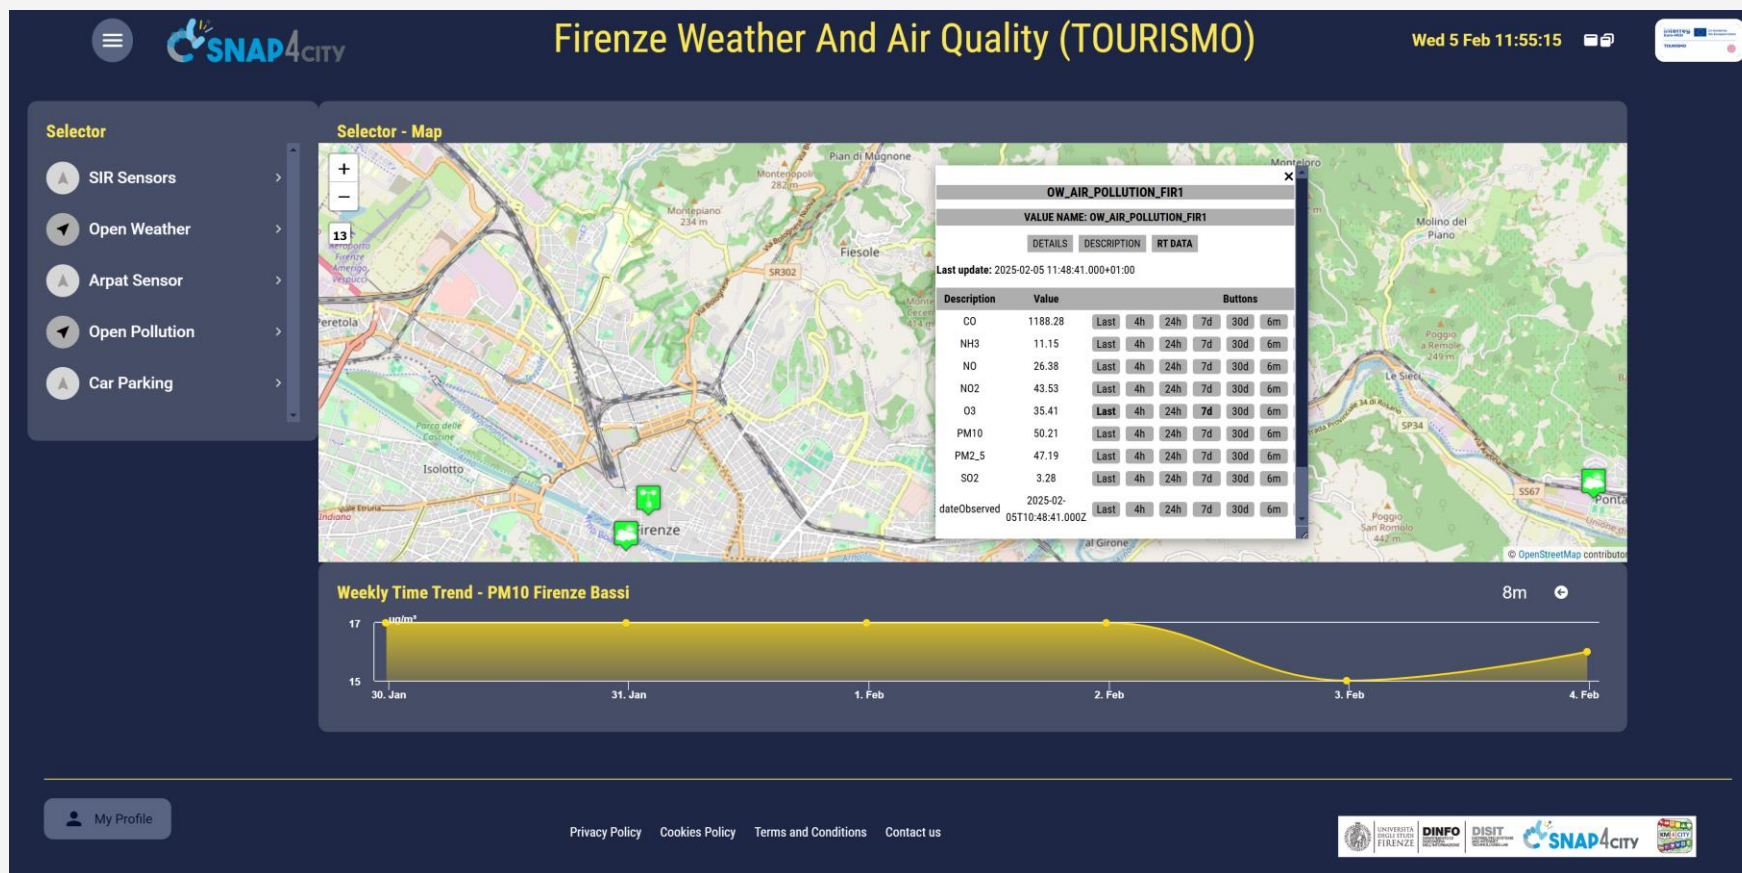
SNAP4CITY

Firenze Weather And Air Quality (TOURISMO)

Wed 5 Feb 11:55:15

Selector

SIR Sensors

Open Weather

Arpat Sensor

Open Pollution

Car Parking

Selector - Map

+
−
13

Pian di Mugnone
Montepiano 234 m
Fiesole
SR302
Montelоro
Molino del Piano
Poggio a Remole 249 m
Le Sieci
SP34
SS67
Poggio San Romolo 442 m
Isolotto
Peretola
Firenze
Al Girone
© OpenStreetMap contributors

OW_AIR_POLLUTION_FIR1

VALUE NAME: OW_AIR_POLLUTION_FIR1

DETAILS | DESCRIPTION | RT DATA

Last update: 2025-02-05 11:48:41.000+01:00

| Description | Value | Buttons |
|---|---|---|
| CO | 1188.28 | Last 4h 24h 7d 30d 6m |
| NH3 | 11.15 | Last 4h 24h 7d 30d 6m |
| NO | 26.38 | Last 4h 24h 7d 30d 6m |
| NO2 | 43.53 | Last 4h 24h 7d 30d 6m |
| O3 | 35.41 | Last 4h 24h 7d 30d 6m |
| PM10 | 50.21 | Last 4h 24h 7d 30d 6m |
| PM2_5 | 47.19 | Last 4h 24h 7d 30d 6m |
| SO2 | 3.28 | Last 4h 24h 7d 30d 6m |
| dateObserved | 2025-02-05T10:48:41.000Z | Last 4h 24h 7d 30d 6m |

Weekly Time Trend - PM10 Firenze Bassi

8m

ug/m³
17
15
30. Jan
31. Jan
1. Feb
2. Feb
3. Feb
4. Feb

My Profile

Privacy Policy Cookies Policy Terms and Conditions Contact us

UNIVERSITÀ DEGLI STUDI FIRENZE DINFO DISIT SNAP4CITY